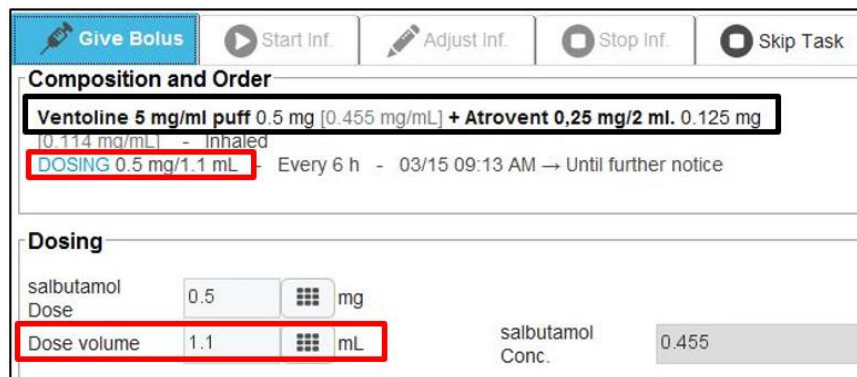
Give Bolus | Start Inf. | Adjust Inf. | Stop Inf. | Skip Task

Composition and Order

Ventoline 5 mg/ml puff 0.5 mg [0.455 mg/mL] + Atrovent 0,25 mg/2 ml. 0.125 mg [0.114 mg/mL] - Inhaled

DOSING 0.5 mg/1.1 mL - Every 6 h - 03/15 09:13 AM → Until further notice

Dosing

salbutamol Dose 0.5 mg

Dose volume 1.1 mL

salbutamol Conc. 0.455